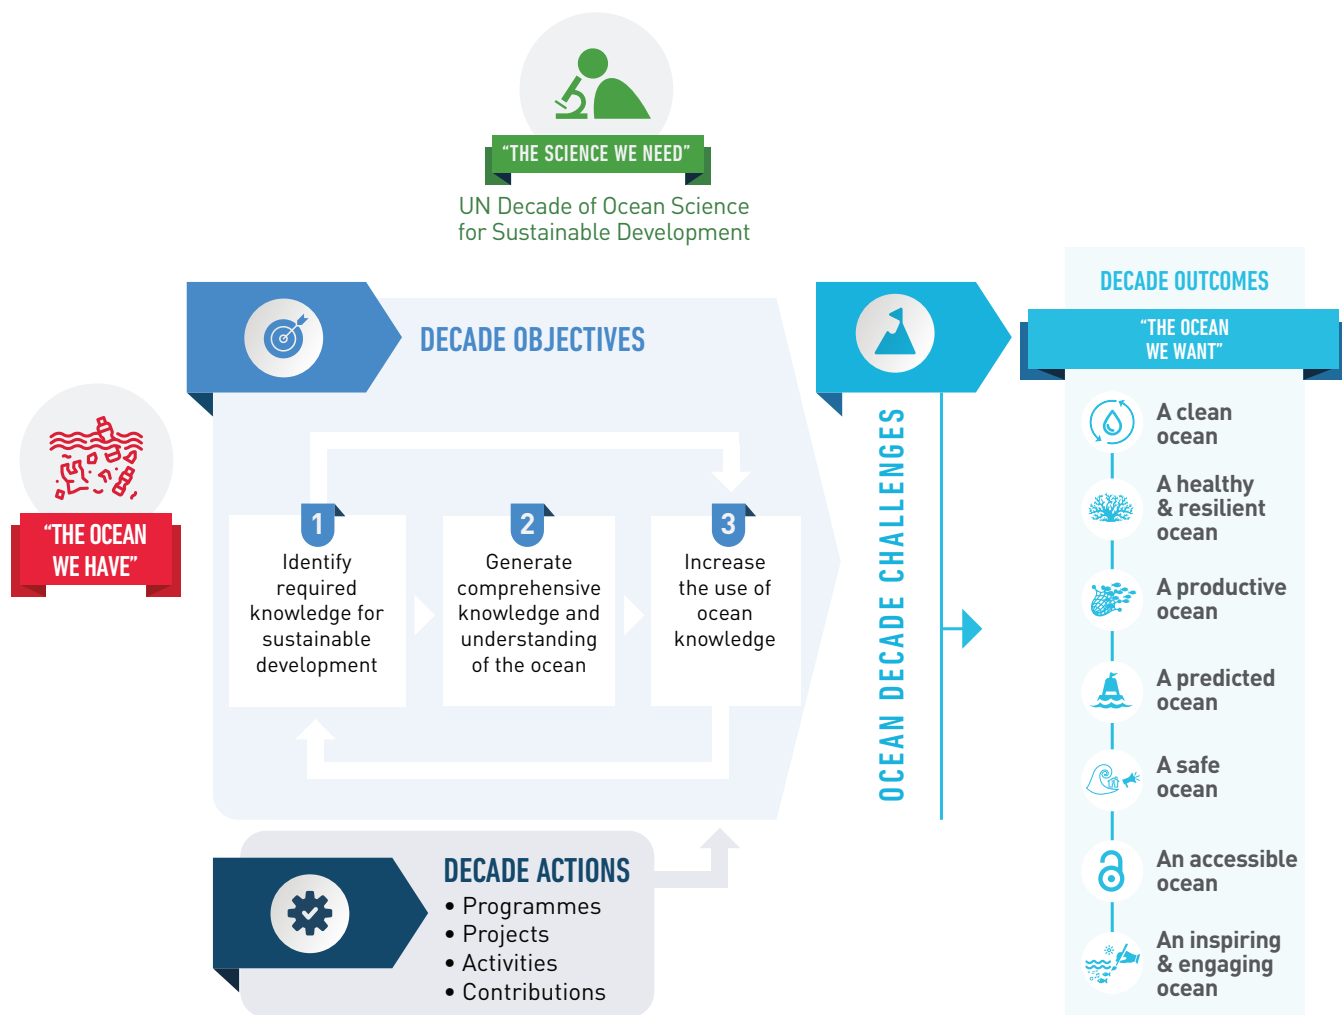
"THE SCIENCE WE NEED"

UN Decade of Ocean Science for Sustainable Development

"THE OCEAN WE HAVE"

DECADE OBJECTIVES

1
Identify required knowledge for sustainable development

2
Generate comprehensive knowledge and understanding of the ocean

3
Increase the use of ocean knowledge

DECADE ACTIONS
• Programmes
• Projects
• Activities
• Contributions

OCEAN DECADE CHALLENGES

DECADE OUTCOMES

"THE OCEAN WE WANT"

A clean ocean

A healthy & resilient ocean

A productive ocean

A predicted ocean

A safe ocean

An accessible ocean

An inspiring & engaging ocean